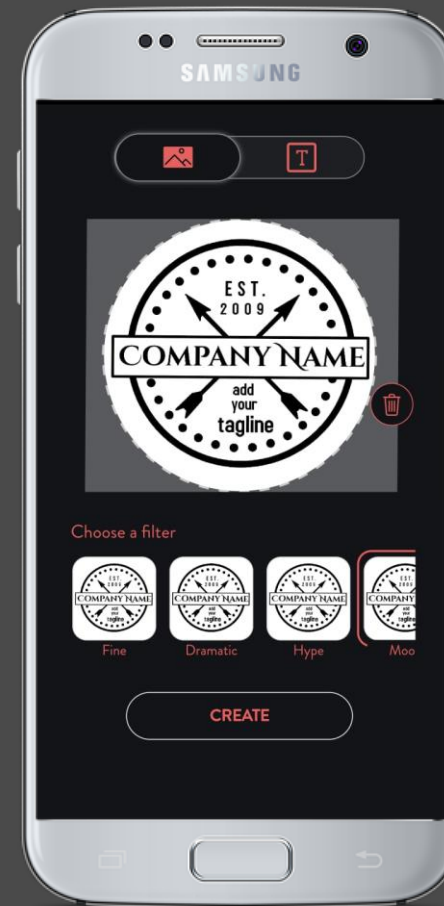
SAMSUNG

T

EST.
2009
COMPANY NAME
add
your
tagline

Choose a filter

EST.
2009
COMPANY NAME
add
your
tagline
Fine

EST.
2009
COMPANY NAME
add
your
tagline
Dramatic

EST.
2009
COMPANY NAME
add
your
tagline
Hype

EST.
2009
COMPANY
add
your
tagline
Moo

CREATE